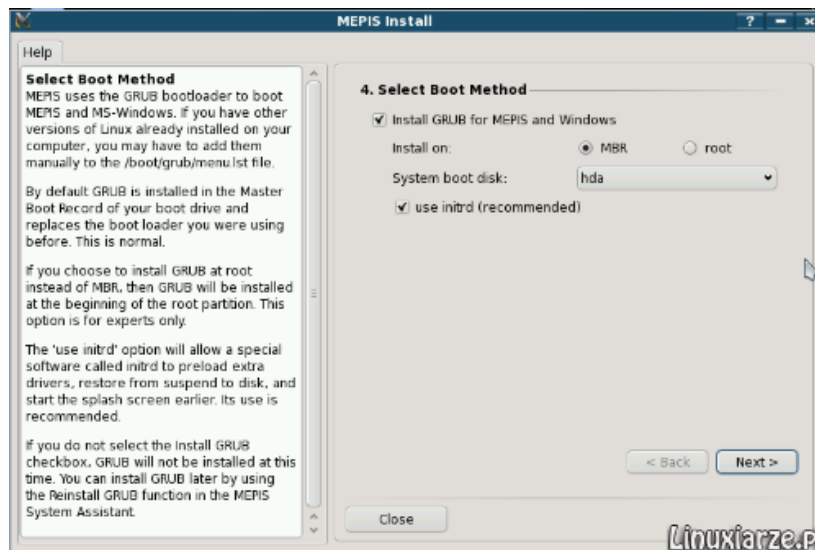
MEPIS Install

? – x

Help

Select Boot Method
MEPIS uses the GRUB bootloader to boot MEPIS and MS-Windows. If you have other versions of Linux already installed on your computer, you may have to add them manually to the /boot/grub/menu.lst file.

By default GRUB is installed in the Master Boot Record of your boot drive and replaces the boot loader you were using before. This is normal.

If you choose to install GRUB at root instead of MBR, then GRUB will be installed at the beginning of the root partition. This option is for experts only.

The 'use initrd' option will allow a special software called initrd to preload extra drivers, restore from suspend to disk, and start the splash screen earlier. Its use is recommended.

If you do not select the Install GRUB checkbox, GRUB will not be installed at this time. You can install GRUB later by using the Reinstall GRUB function in the MEPIS System Assistant.

4. Select Boot Method

Install GRUB for MEPIS and Windows

Install on: MBR root

System boot disk: hda

use initrd (recommended)

< Back

Next >

Close

Linuxiarze.p